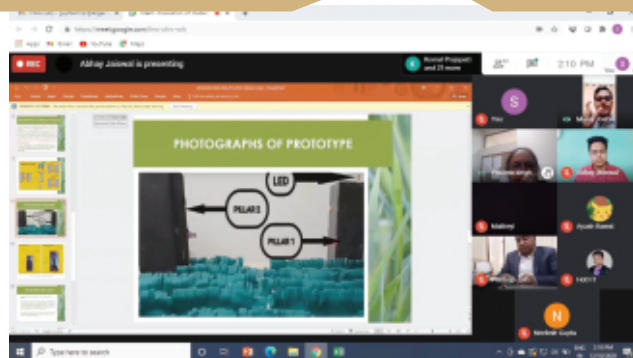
REC
Abhay Jaiswal is presenting
Komal Prajapati and 21 more
2:10 PM
You
PHOTOGRAPHS OF PROTOTYPE
LED
PILLAR 2
PILLAR 1
S
Mukti Kumar
Maitreyi
Ayush Kumar
Abhay Jaiswal
N
Nimbark Gupta
Type here to search
https://meet.google.com/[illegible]
Apps
Gmail
YouTube
Maps